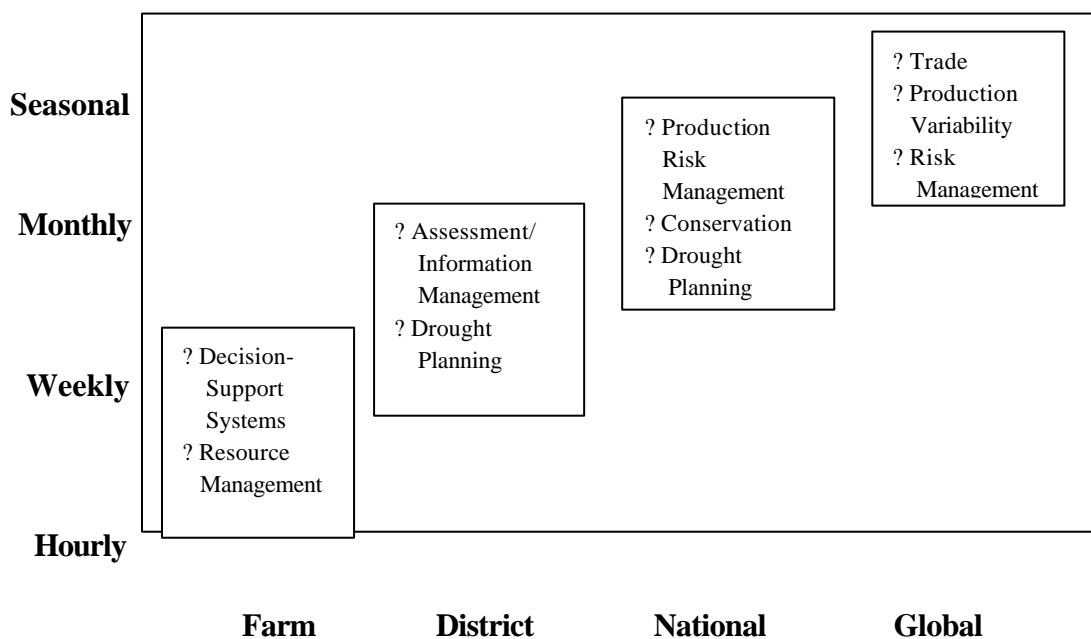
Seasonal

Monthly

Weekly

Hourly

? Decision-Support Systems
? Resource Management

? Assessment/ Information Management
? Drought Planning

? Production Risk Management
? Conservation
? Drought Planning

? Trade
? Production Variability
? Risk Management

Farm District National Global